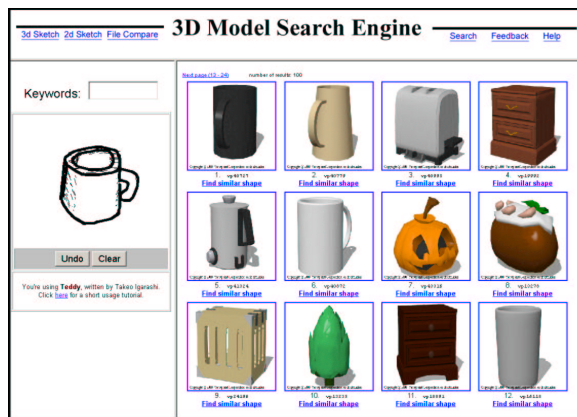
3d Sketch 2d Sketch File Compare

3D Model Search Engine

Search Feedback Help

Keywords:

Undo Clear

You're using Teddy, written by Takeo Igarashi. Click here for a short usage tutorial.

Next page (13 - 24) number of results: 100

1. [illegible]
Find similar shape

2. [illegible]
Find similar shape

3. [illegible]
Find similar shape

4. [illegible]
Find similar shape

5. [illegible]
Find similar shape

6. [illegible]
Find similar shape

7. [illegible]
Find similar shape

8. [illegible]
Find similar shape

9. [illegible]
Find similar shape

10. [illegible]
Find similar shape

11. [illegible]
Find similar shape

12. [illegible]
Find similar shape